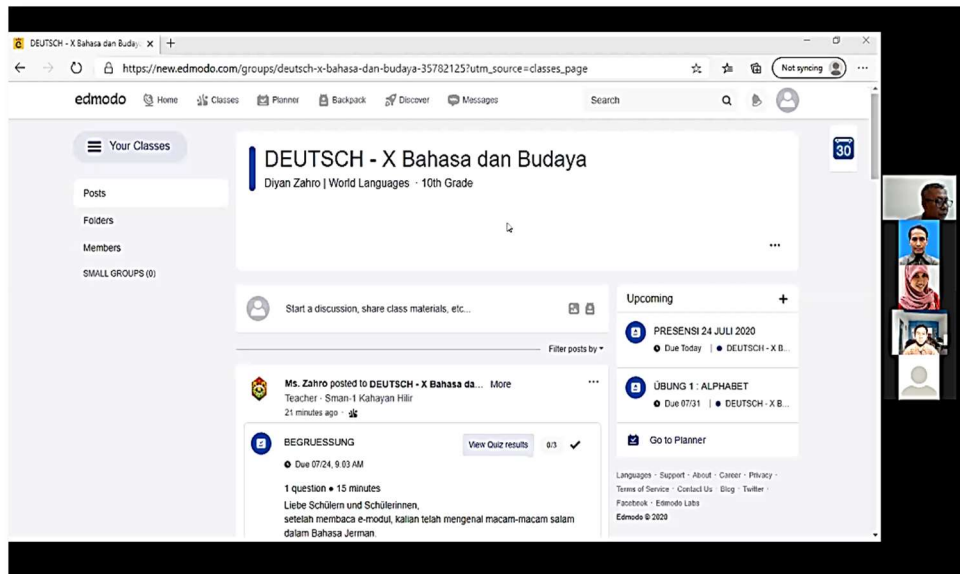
DEUTSCH - X Bahasa dan Budaya ×

https://new.edmodo.com/groups/deutsch-x-bahasa-dan-budaya-35782125?utm_source=classes_page

Not syncing

edmodo Home Classes Planner Backpack Discover Messages Search

Your Classes

Posts
Folders
Members
SMALL GROUPS (0)

DEUTSCH - X Bahasa dan Budaya
Diyan Zahro | World Languages · 10th Grade

30

Start a discussion, share class materials, etc...

Filter posts by

Ms. Zahro posted to DEUTSCH - X Bahasa da... More
Teacher · Sman-1 Kahayan Hilir
21 minutes ago ·

BEGRUESSUNG
View Quiz results 0/3
Due 07/24, 9.03 AM

1 question • 15 minutes
Liebe Schülern und Schülerinnen,
setelah membaca e-modul, kalian telah mengenal macam-macam salam dalam Bahasa Jerman.

Upcoming +

PRESENSI 24 JULI 2020
Due Today | DEUTSCH - X B...

ÜBUNG 1 : ALPHABET
Due 07/31 | DEUTSCH - X B...

Go to Planner

Languages · Support · About · Career · Privacy · Terms of Service · Contact Us · Blog · Twitter · Facebook · Edmodo Labs
Edmodo © 2020